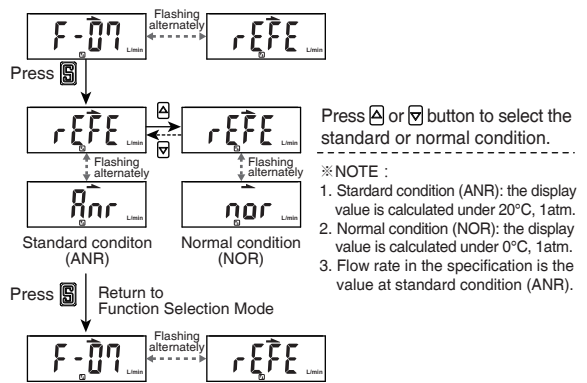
F-07

Flashing alternately

rEFE L/min

Press S

rEFE L/min

rEFE L/min

Flashing alternately

Flashing alternately

Anr L/min

nor L/min

Standard conditon (ANR)

Normal condition (NOR)

Press S

Return to Function Selection Mode

F-07

Flashing alternately

rEFE L/min

Press ▲ or ▼ button to select the standard or normal condition.

※NOTE :
1. Stardard condition (ANR): the display value is calculated under 20°C, 1atm.
2. Normal condition (NOR): the display value is calculated under 0°C, 1atm.
3. Flow rate in the specification is the value at standard condition (ANR).